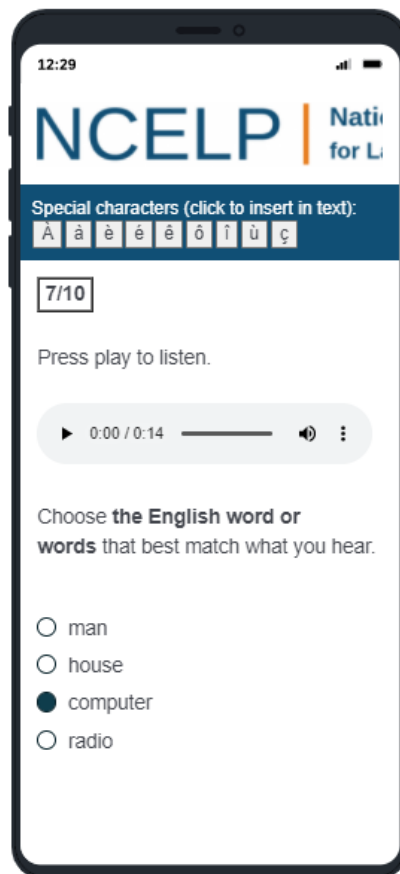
12:29

NCELP | Nati
for L

Special characters (click to insert in text):
À à è é ê ô î ù ç

7/10

Press play to listen.

0:00 / 0:14

Choose **the English word or words** that best match what you hear.

man
house
computer
radio